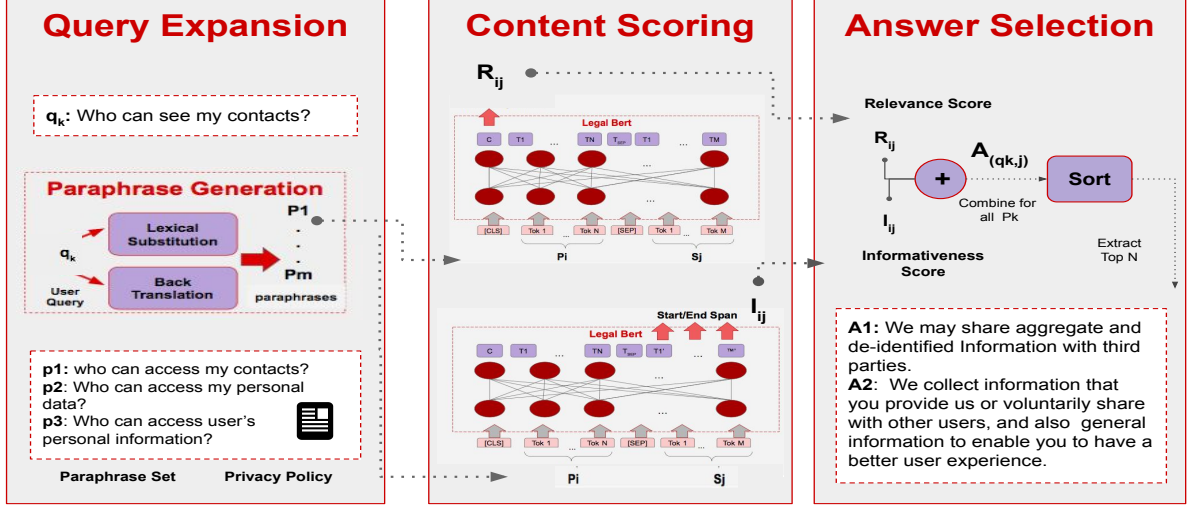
Query Expansion

$q_k$: Who can see my contacts?

Paraphrase Generation

Lexical Substitution

Back Translation

$q_k$

User Query

P1
.
.
Pm

paraphrases

p1: who can access my contacts?
p2: Who can access my personal data?
p3: Who can access user's personal information?

Paraphrase Set

Privacy Policy

Content Scoring

$R_{ij}$

Legal Bert

C T1 ... TN $T_{SEP}$ T1 ... TM

...

...

[CLS] Tok 1 ... Tok N [SEP] Tok 1 ... Tok M

Pi Sj

Start/End Span

$I_{ij}$

Legal Bert

C T1 ... TN $T_{SEP}$ T1' ... TM'

...

...

[CLS] Tok 1 ... Tok N [SEP] Tok 1 ... Tok M

Pi Sj

Answer Selection

Relevance Score

$R_{ij}$

$A_{(qk,j)}$

+

Sort

Combine for all Pk

$I_{ij}$

Informativeness Score

Extract Top N

A1: We may share aggregate and de-identified Information with third parties.
A2: We collect information that you provide us or voluntarily share with other users, and also general information to enable you to have a better user experience.